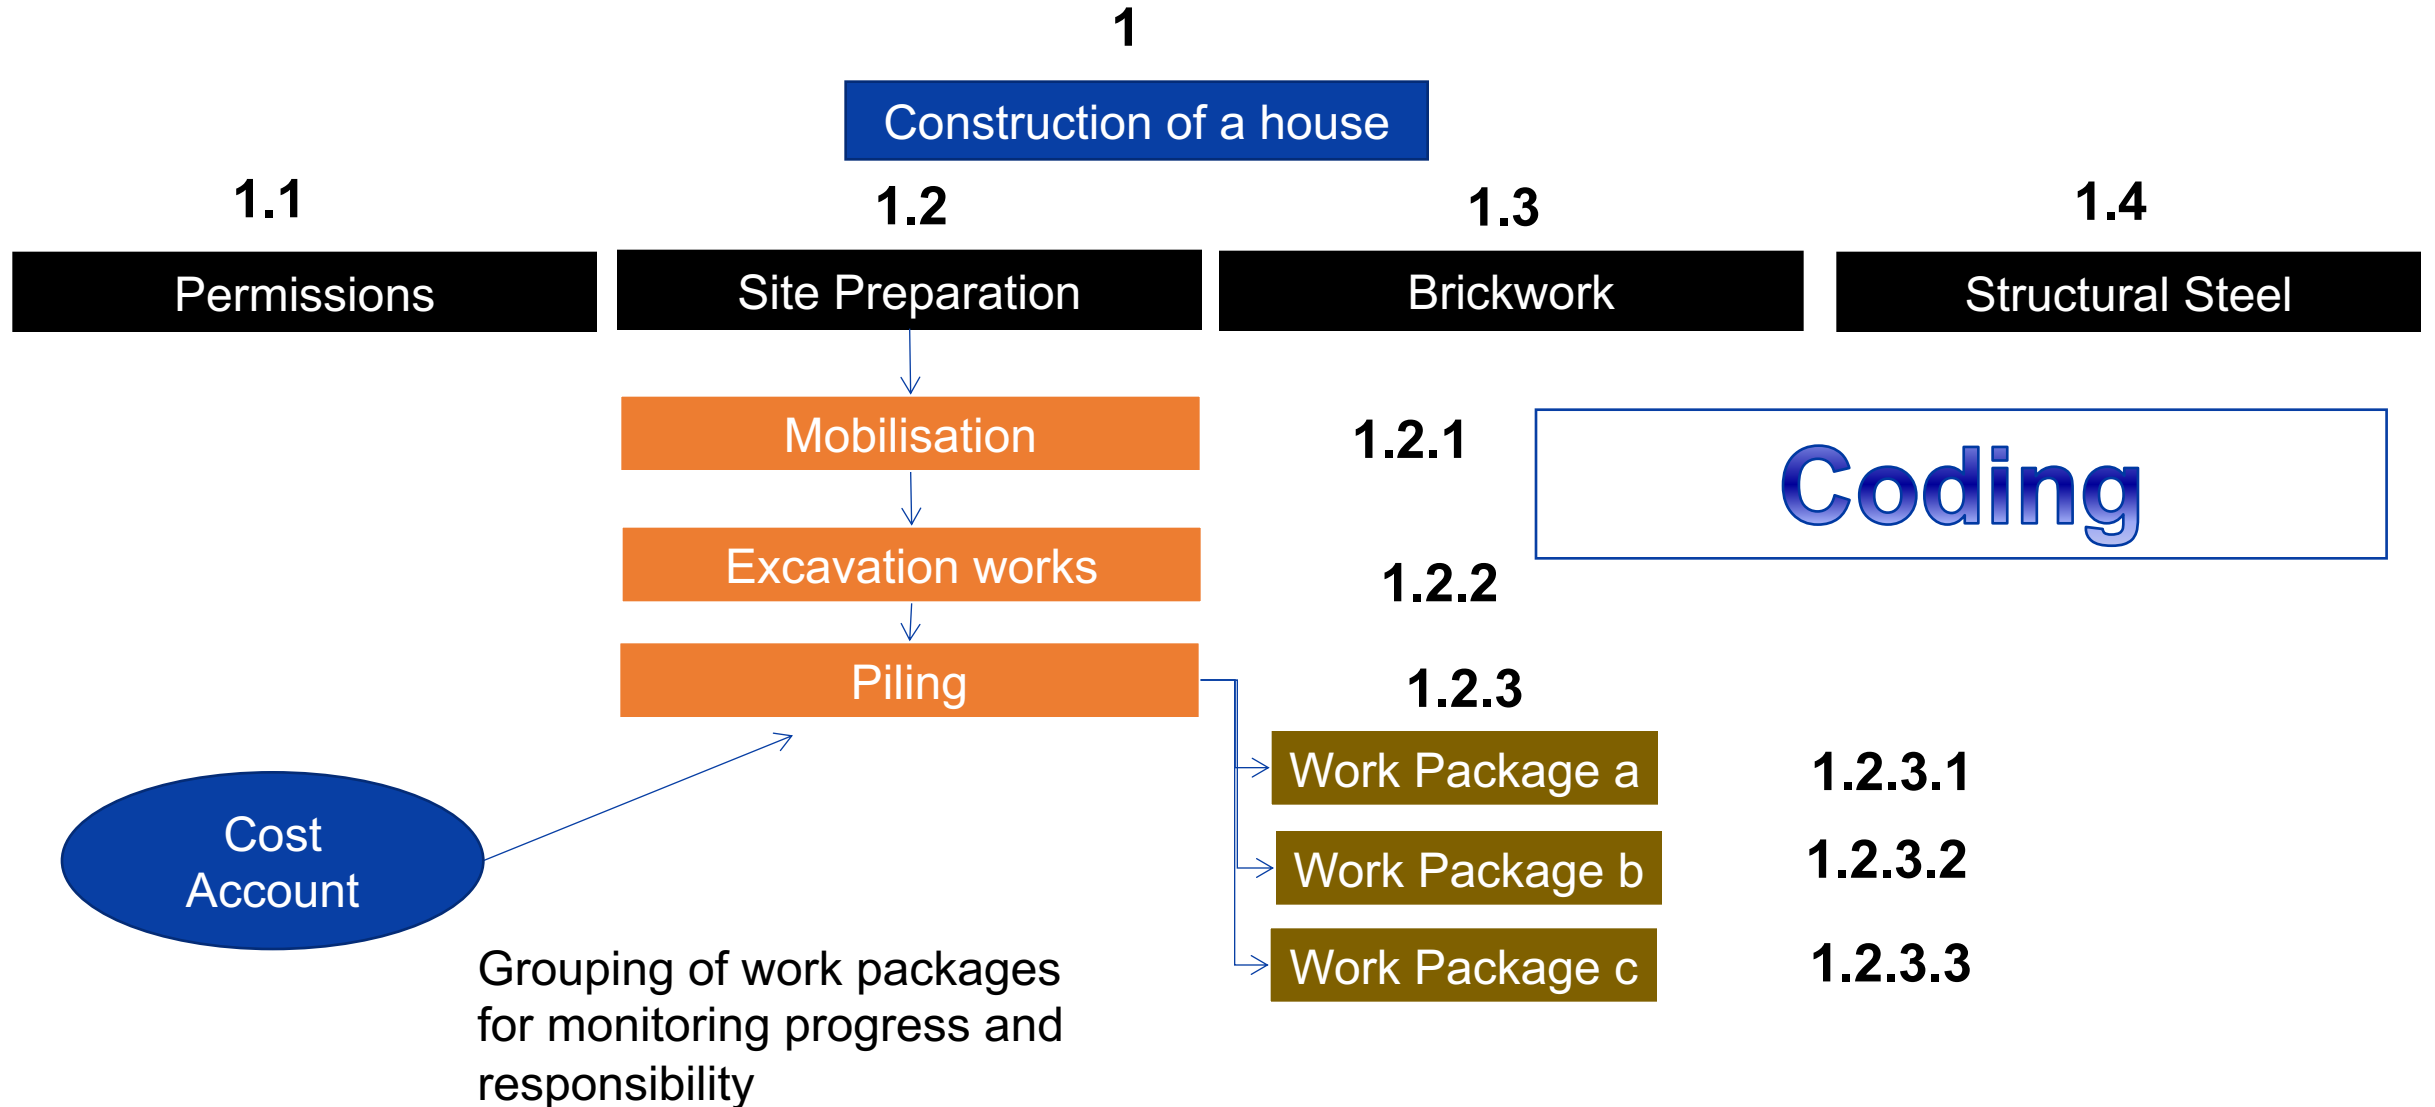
1

Construction of a house

1.1

Permissions

1.2

Site Preparation

1.3

Brickwork

1.4

Structural Steel

Mobilisation

1.2.1

Coding

Excavation works

1.2.2

Piling

1.2.3

Work Package a

1.2.3.1

Work Package b

1.2.3.2

Work Package c

1.2.3.3

Cost Account

Grouping of work packages for monitoring progress and responsibility